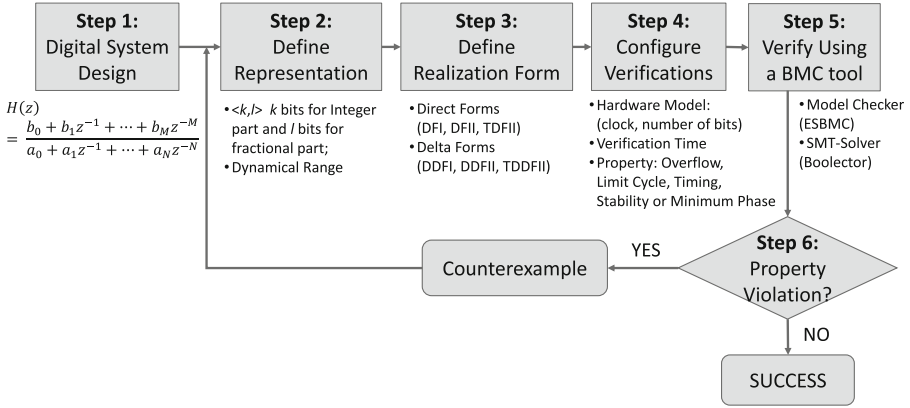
Step 1:
Digital System Design

$H(z) = \frac{b_0 + b_1 z^{-1} + \cdots + b_M z^{-M}}{a_0 + a_1 z^{-1} + \cdots + a_N z^{-N}}$

Step 2:
Define Representation

• <k,l> k bits for Integer part and l bits for fractional part;
• Dynamical Range

Step 3:
Define Realization Form

• Direct Forms (DFI, DFII, TDFII)
• Delta Forms (DDFI, DDFII, TDDFII)

Step 4:
Configure Verifications

• Hardware Model: (clock, number of bits)
• Verification Time
• Property: Overflow, Limit Cycle, Timing, Stability or Minimum Phase

Step 5:
Verify Using a BMC tool

• Model Checker (ESBMC)
• SMT-Solver (Boolector)

Step 6:
Property Violation?

YES

Counterexample

NO

SUCCESS